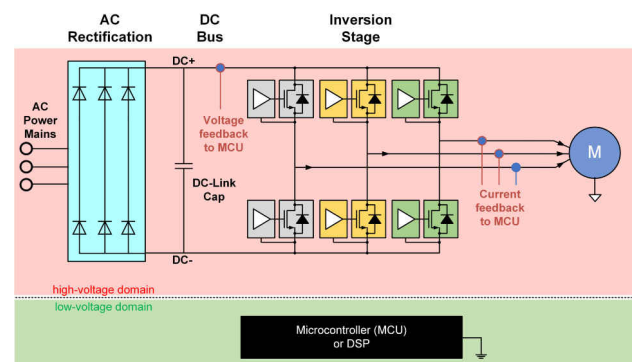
AC Rectification

DC Bus

Inversion Stage

AC Power Mains

DC+

Voltage feedback to MCU

DC-Link Cap

DC-

M

Current feedback to MCU

high-voltage domain

low-voltage domain

Microcontroller (MCU) or DSP